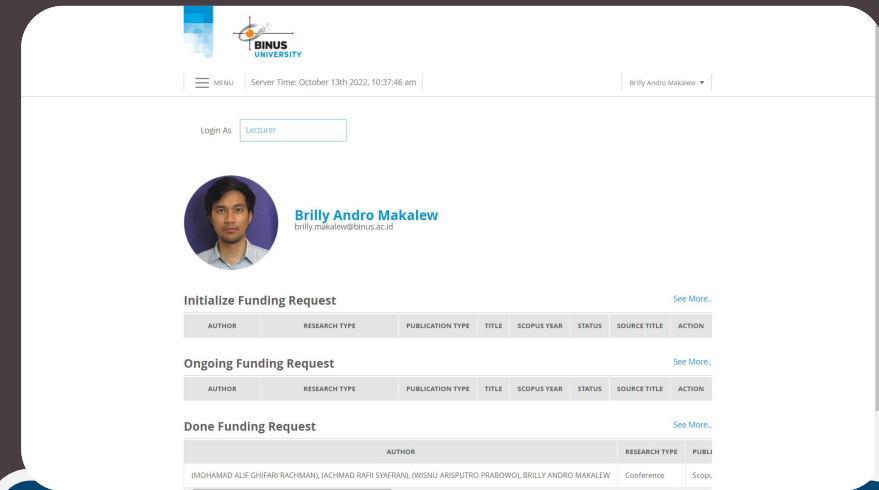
BINUS UNIVERSITY

MENU Server Time: October 13th 2022, 10:37:46 am Brilly Andro Makalew

Login As Lecturer

Brilly Andro Makalew
brilly.makalew@binus.ac.id

Initialize Funding Request See More..

| AUTHOR | RESEARCH TYPE | PUBLICATION TYPE | TITLE | SCOPUS YEAR | STATUS | SOURCE TITLE | ACTION |
|---|---|---|---|---|---|---|---|

Ongoing Funding Request See More..

| AUTHOR | RESEARCH TYPE | PUBLICATION TYPE | TITLE | SCOPUS YEAR | STATUS | SOURCE TITLE | ACTION |
|---|---|---|---|---|---|---|---|

Done Funding Request See More..

| AUTHOR | RESEARCH TYPE | PUBLI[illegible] |
|---|---|---|
| (MOHAMAD ALIF GHIFARI RACHMAN), (ACHMAD RAFII SYAFRAN), (WISNU ARISPUTRO PRABOWO), BRILLY ANDRO MAKALEW | Conference | Scopu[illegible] |